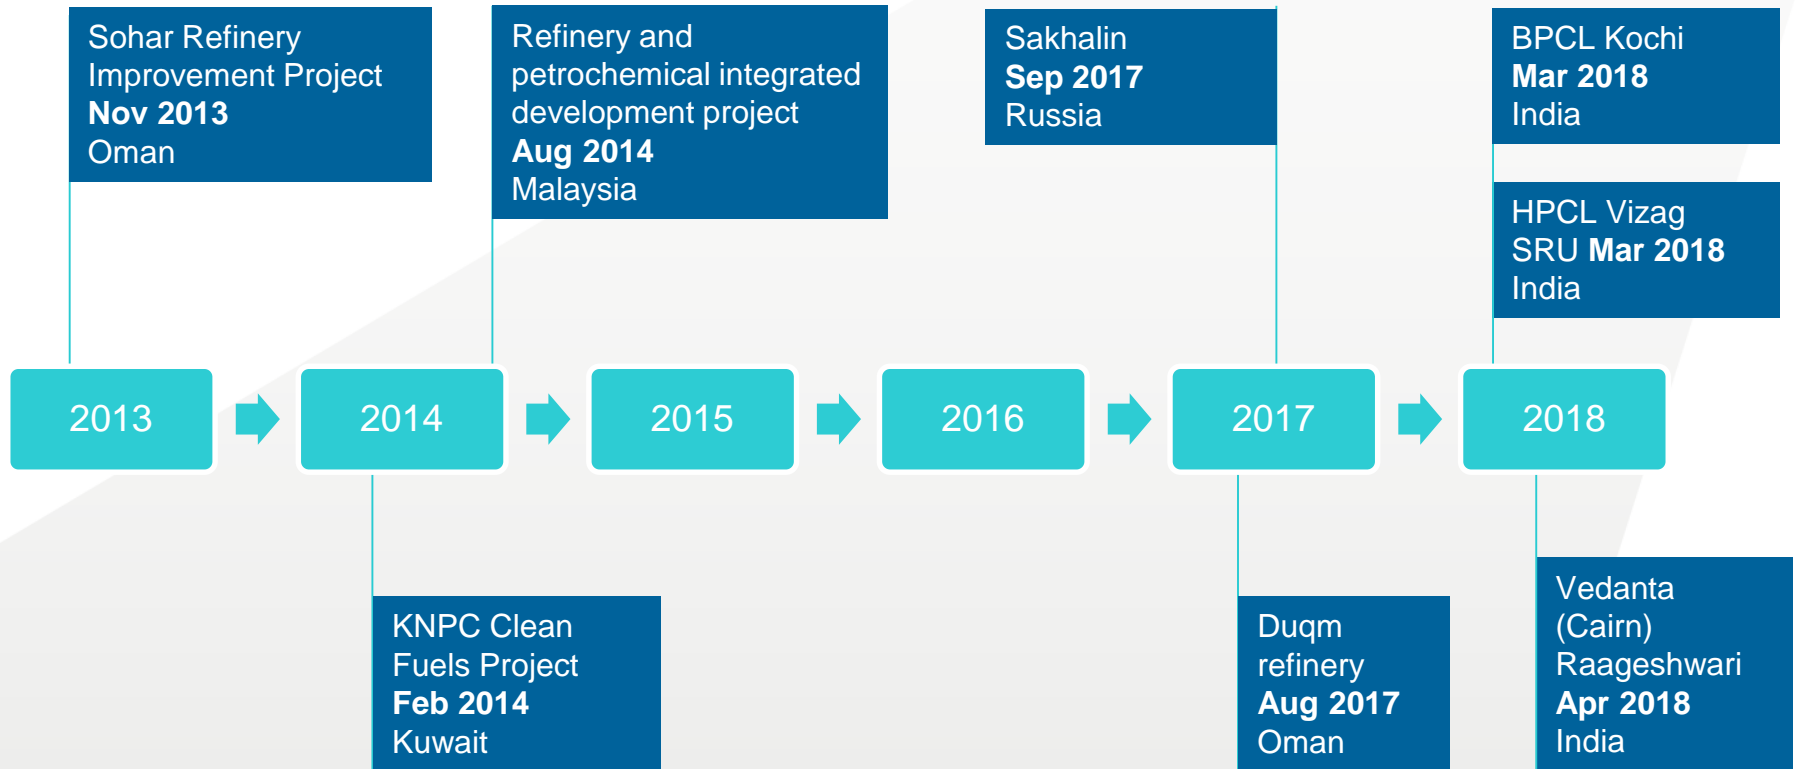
Sohar Refinery Improvement Project
**Nov 2013**
Oman

Refinery and petrochemical integrated development project
**Aug 2014**
Malaysia

Sakhalin
**Sep 2017**
Russia

BPCL Kochi
**Mar 2018**
India

HPCL Vizag SRU **Mar 2018**
India

2013

2014

2015

2016

2017

2018

KNPC Clean Fuels Project
**Feb 2014**
Kuwait

Duqm refinery
**Aug 2017**
Oman

Vedanta (Cairn) Raageshwari
**Apr 2018**
India